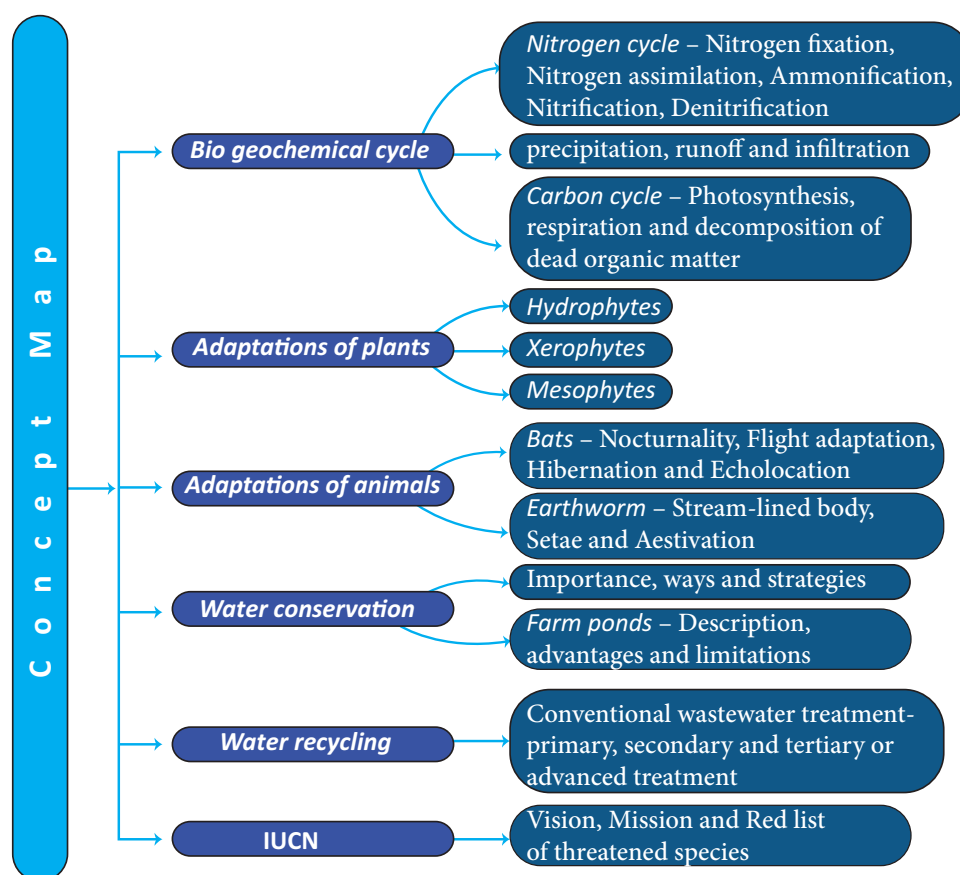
Concept Map

Bio geochemical cycle

Nitrogen cycle – Nitrogen fixation, Nitrogen assimilation, Ammonification, Nitrification, Denitrification

precipitation, runoff and infiltration

Carbon cycle – Photosynthesis, respiration and decomposition of dead organic matter

Adaptations of plants

Hydrophytes

Xerophytes

Mesophytes

Adaptations of animals

Bats – Nocturnality, Flight adaptation, Hibernation and Echolocation

Earthworm – Stream-lined body, Setae and Aestivation

Water conservation

Importance, ways and strategies

Farm ponds – Description, advantages and limitations

Water recycling

Conventional wastewater treatment-primary, secondary and tertiary or advanced treatment

IUCN

Vision, Mission and Red list of threatened species